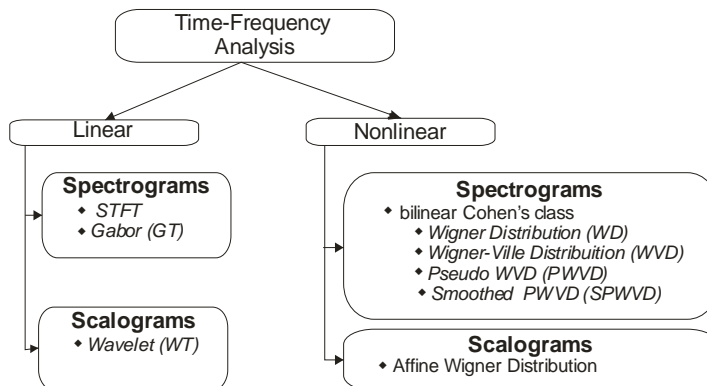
Time-Frequency Analysis

Linear

Spectrograms
◆ STFT
◆ Gabor (GT)

Scalograms
◆ Wavelet (WT)

Nonlinear

Spectrograms
◆ bilinear Cohen's class
◆ Wigner Distribution (WD)
◆ Wigner-Ville Distribuition (WVD)
◆ Pseudo WVD (PWVD)
◆ Smoothed PWVD (SPWVD)

Scalograms
◆ Affine Wigner Distribution